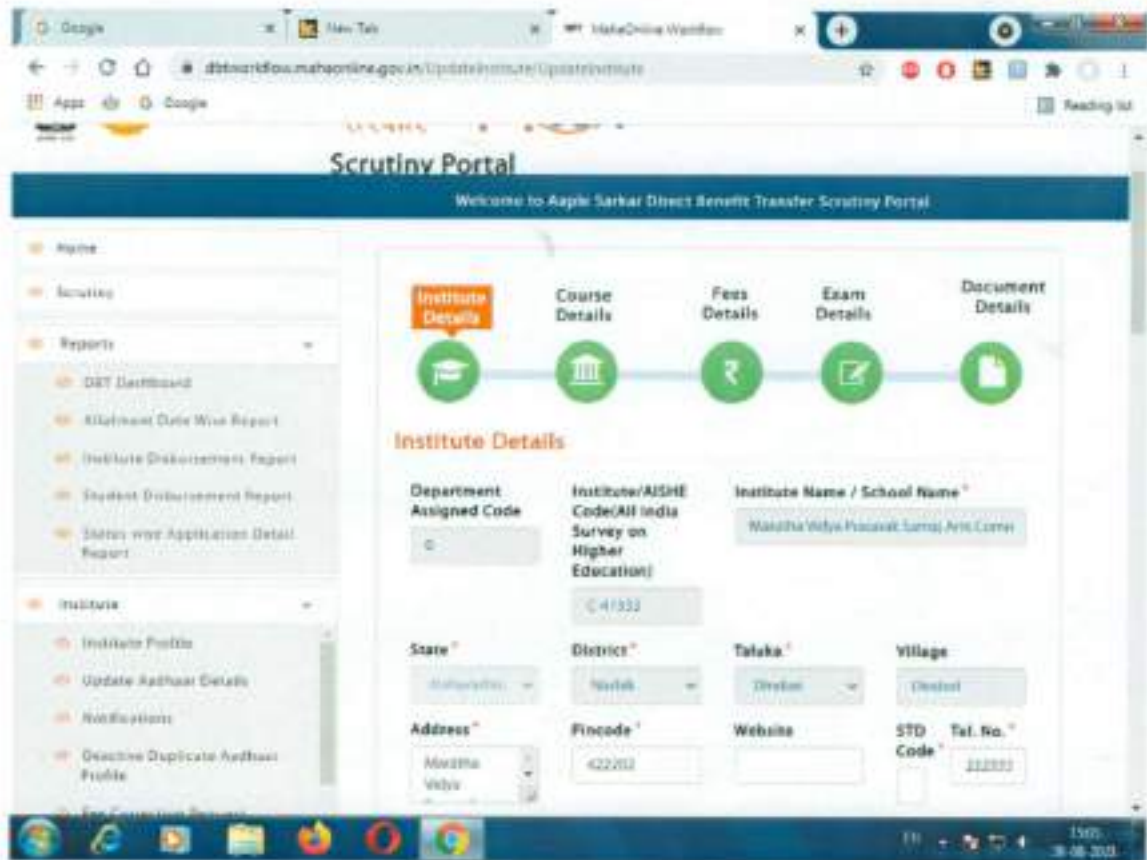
Google | New Tab | MahaOnline Workflow

dbtworkflow.mahaonline.gov.in/UpdateInstitute/UpdateInstitute

Apps | Google | Reading list

Scrutiny Portal

Welcome to Aaple Sarkar Direct Benefit Transfer Scrutiny Portal

Home
Scrutiny
Reports
DBT Dashboard
Allotment Date Wise Report
Institute Disbursement Report
Student Disbursement Report
Status wise Application Detail Report
Institute
Institute Profile
Update Aadhaar Details
Notifications
Deactive Duplicate Aadhaar Profile
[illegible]

Institute Details | Course Details | Fees Details | Exam Details | Document Details

Institute Details

Department Assigned Code
0

Institute/AISHE Code(All India Survey on Higher Education)
C-41332

Institute Name / School Name *
Maratha Vidya Prasarak Samaj Arts Comm

State *
Maharashtra

District *
Nashik

Taluka *
Dindori

Village
Dindori

Address *
Maratha Vidya

Pincode *
422202

Website

STD Code *

Tel. No. *
222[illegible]